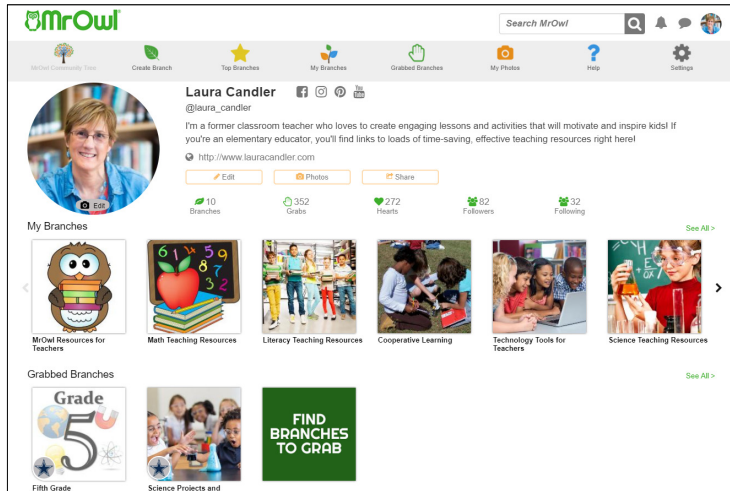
MrOwl

Search MrOwl

MrOwl Community Tree | Create Branch | Top Branches | My Branches | Grabbed Branches | My Photos | Help | Settings

Edit

Laura Candler

@laura_candler

I'm a former classroom teacher who loves to create engaging lessons and activities that will motivate and inspire kids! If you're an elementary educator, you'll find links to loads of time-saving, effective teaching resources right here!

http://www.lauracandler.com

Edit | Photos | Share

10 Branches | 352 Grabs | 272 Hearts | 82 Followers | 32 Following

My Branches

See All >

MrOwl Resources for Teachers | Math Teaching Resources | Literacy Teaching Resources | Cooperative Learning | Technology Tools for Teachers | Science Teaching Resources

Grabbed Branches

See All >

Grade 5

FIND BRANCHES TO GRAB

Fifth Grade | Science Projects and